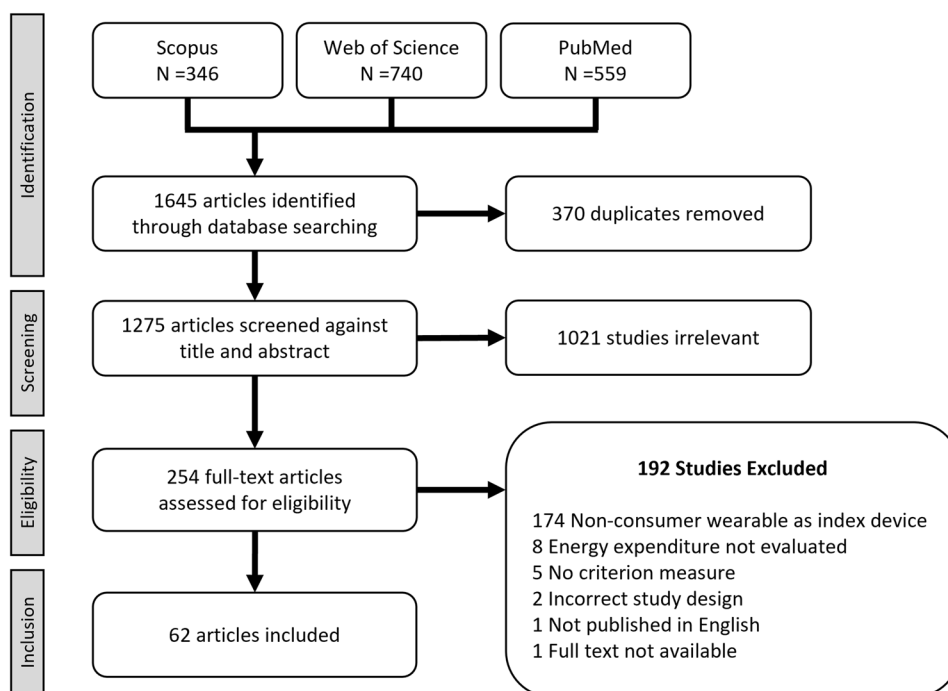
Identification

Scopus
N =346

Web of Science
N =740

PubMed
N =559

1645 articles identified through database searching

370 duplicates removed

Screening

1275 articles screened against title and abstract

1021 studies irrelevant

Eligibility

254 full-text articles assessed for eligibility

192 Studies Excluded

174 Non-consumer wearable as index device
8 Energy expenditure not evaluated
5 No criterion measure
2 Incorrect study design
1 Not published in English
1 Full text not available

Inclusion

62 articles included